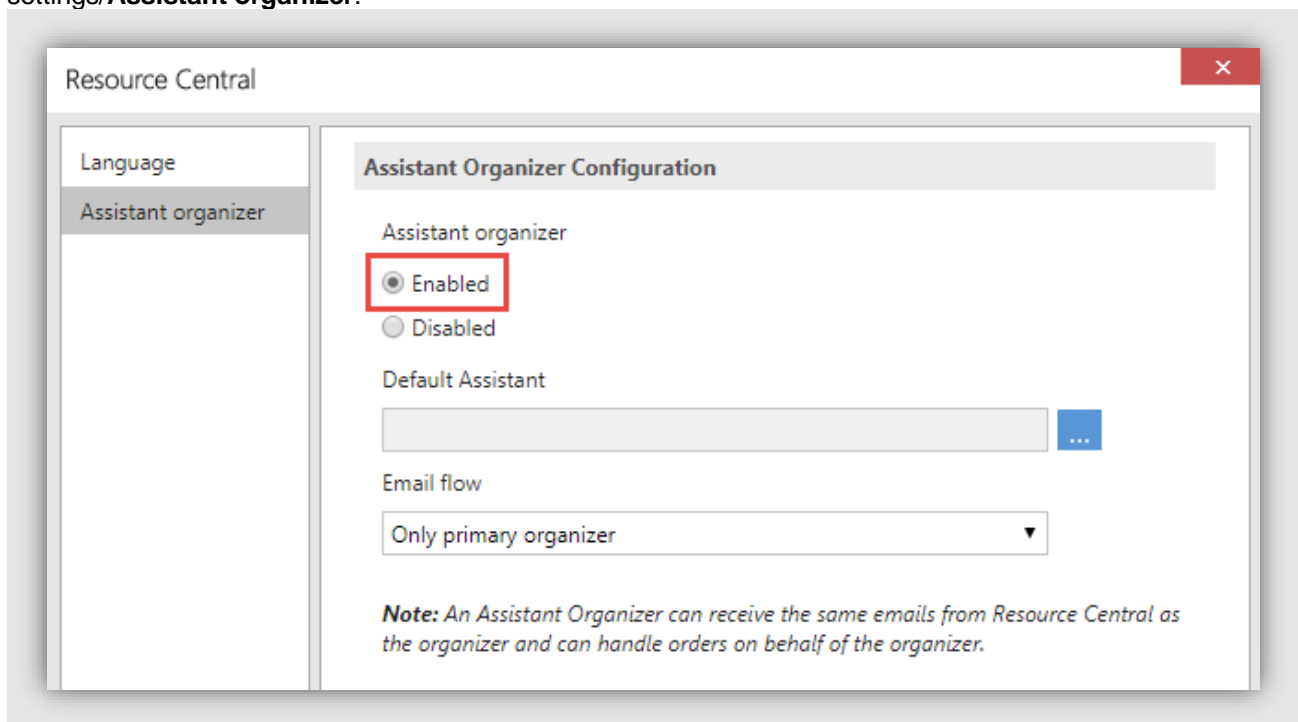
settings/**Assistant organizer**.

Resource Central

×

Language

Assistant organizer

Assistant Organizer Configuration

Assistant organizer

Enabled

Disabled

Default Assistant

...

Email flow

Only primary organizer ▼

*Note: An Assistant Organizer can receive the same emails from Resource Central as the organizer and can handle orders on behalf of the organizer.*